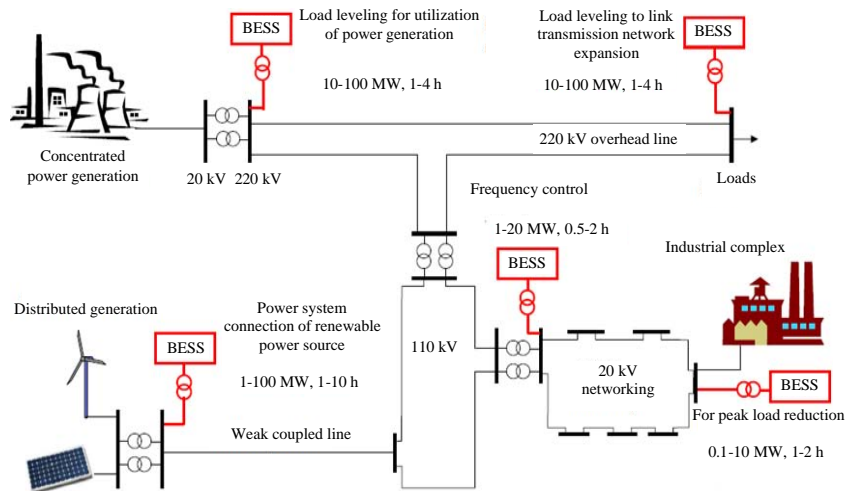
BESS

Load leveling for utilization of power generation

10-100 MW, 1-4 h

Load leveling to link transmission network expansion

BESS

10-100 MW, 1-4 h

220 kV overhead line

Concentrated power generation

20 kV 220 kV

Loads

Frequency control

1-20 MW, 0.5-2 h

BESS

Industrial complex

Distributed generation

Power system connection of renewable power source

BESS

1-100 MW, 1-10 h

110 kV

20 kV networking

BESS

For peak load reduction

Weak coupled line

0.1-10 MW, 1-2 h